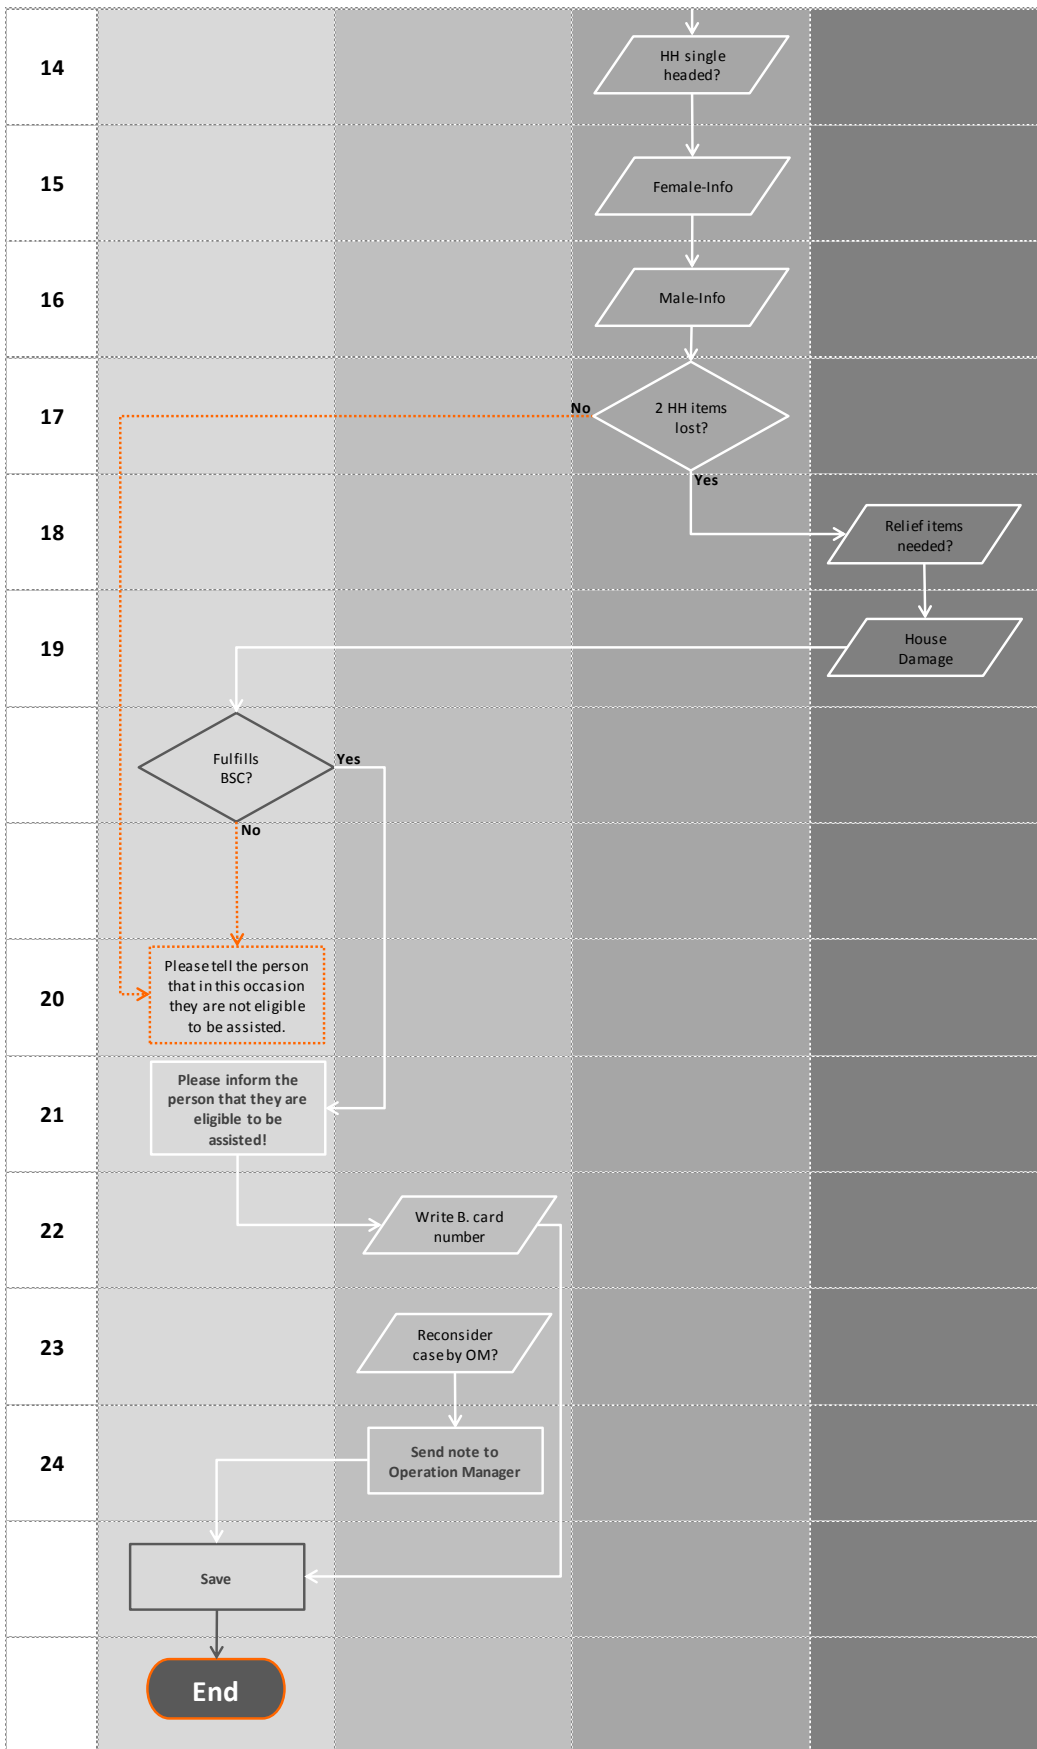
14

HH single headed?

15

Female-Info

16

Male-Info

17

No

2 HH items lost?

Yes

18

Relief items needed?

19

House Damage

Fulfills BSC?

Yes

No

20

Please tell the person that in this occasion they are not eligible to be assisted.

21

Please inform the person that they are eligible to be assisted!

22

Write B. card number

23

Reconsider case by OM?

24

Send note to Operation Manager

Save

End